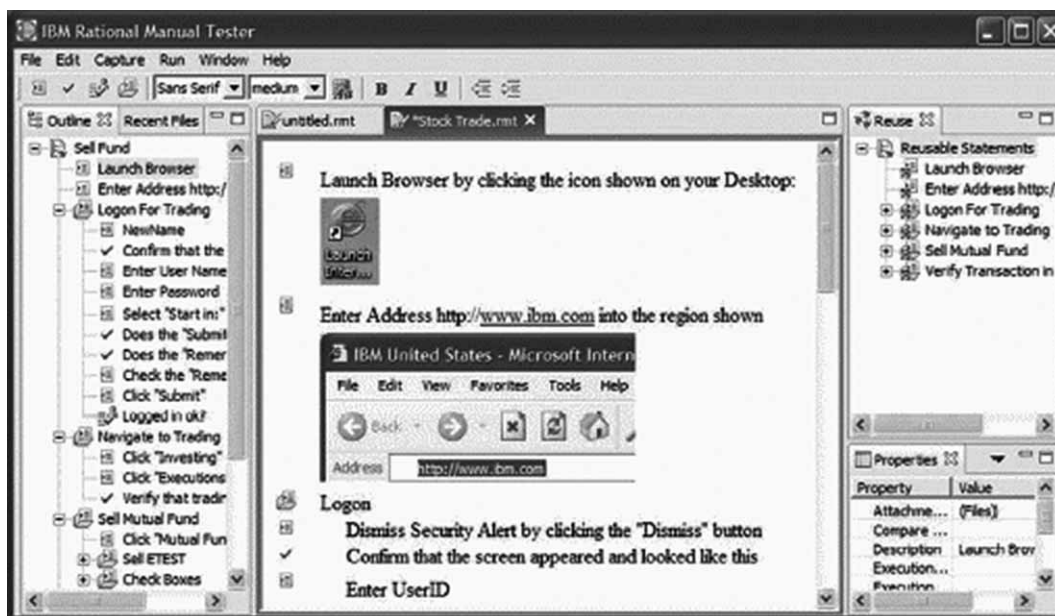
IBM Rational Manual Tester

File Edit Capture Run Window Help

Sans Serif medium B I U

Outline Recent Files

Sell Fund
Launch Browser
Enter Address http:/
Logon For Trading
NewName
Confirm that the
Enter User Name
Enter Password
Select "Start in:"
Does the "Submit
Does the "Remer
Check the "Reme
Click "Submit"
Logged in ok?
Navigate to Trading
Click "Investing"
Click "Executions
Verify that tradir
Sell Mutual Fund
Click "Mutual Fun
Sell ETEST
Check Boxes

untitled.rmt *Stock Trade.rmt

Launch Browser by clicking the icon shown on your Desktop:

Launch Inter...

Enter Address http://www.ibm.com into the region shown

IBM United States - Microsoft Intern

File Edit View Favorites Tools Help

Back

Address http://www.ibm.com

Logon
Dismiss Security Alert by clicking the "Dismiss" button
Confirm that the screen appeared and looked like this
Enter UserID

Reuse

Reusable Statements
Launch Browser
Enter Address http:/
Logon For Trading
Navigate to Trading
Sell Mutual Fund
Verify Transaction in

Properties

| Property | Value |
|---|---|
| Attachme... | (Files) |
| Compare ... | |
| Description | Launch Brov |
| Execution... | |
| Execution | |